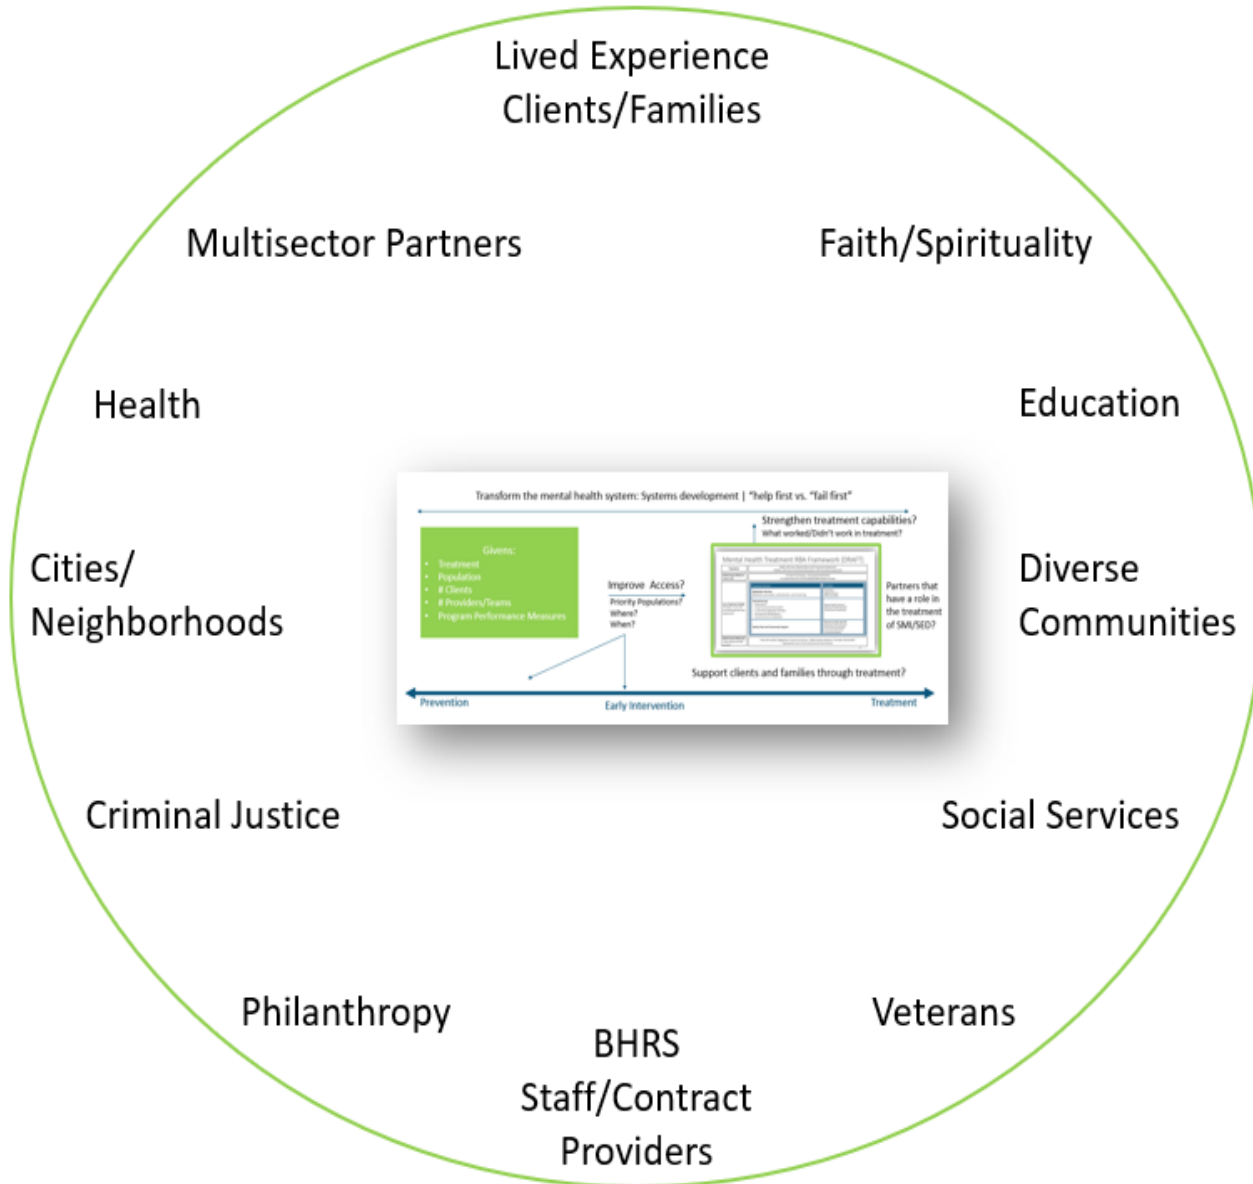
Lived Experience
Clients/Families

Multisector Partners

Faith/Spirituality

Health

Education

Transform the mental health system: Systems development | "help first vs. "fail first"

Strengthen treatment capabilities?
What worked/Didn't work in treatment?

Givens:
- Treatment
- Population
- # Clients
- # Providers/Teams
- Program Performance Measures

Improve Access?
Priority Populations?
Where?
When?

Mental Health Treatment RBA Framework (DRAFT)

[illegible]

Partners that have a role in the treatment of SMI/SED?

Support clients and families through treatment?

Prevention
Early Intervention
Treatment

Cities/
Neighborhoods

Diverse
Communities

Criminal Justice

Social Services

Philanthropy

Veterans

BHRS
Staff/Contract
Providers